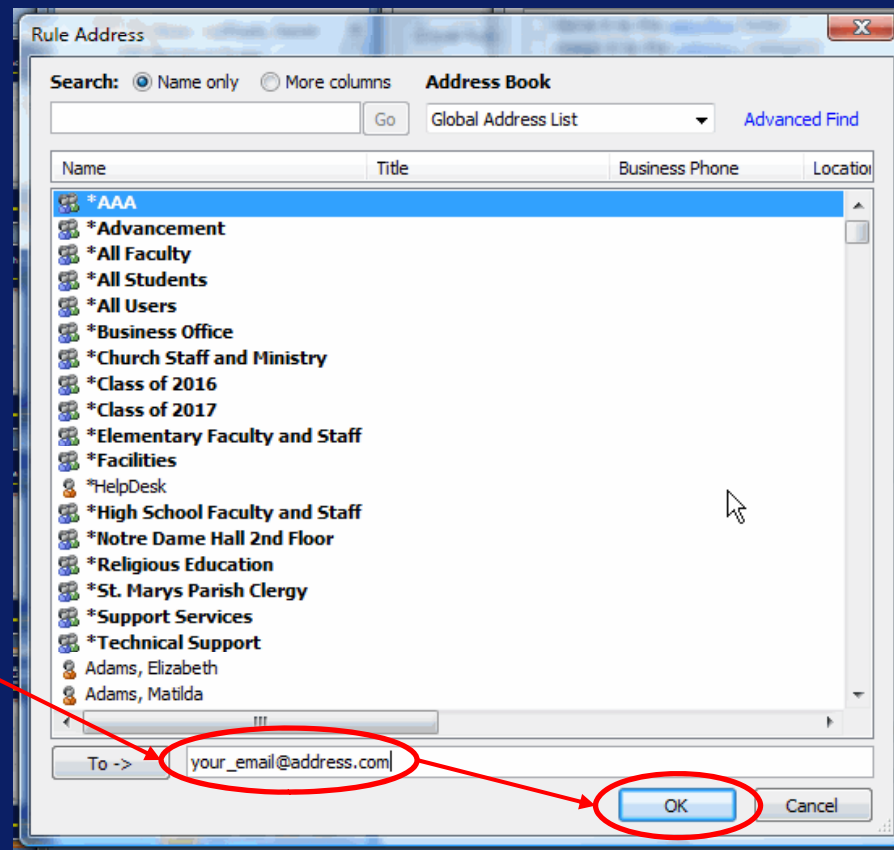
Rule Address

Search: Name only More columns

Address Book

Go

Global Address List

Advanced Find

| Name | Title | Business Phone | Locatio |
|---|---|---|---|
| *AAA | | | |
| *Advancement | | | |
| *All Faculty | | | |
| *All Students | | | |
| *All Users | | | |
| *Business Office | | | |
| *Church Staff and Ministry | | | |
| *Class of 2016 | | | |
| *Class of 2017 | | | |
| *Elementary Faculty and Staff | | | |
| *Facilities | | | |
| *HelpDesk | | | |
| *High School Faculty and Staff | | | |
| *Notre Dame Hall 2nd Floor | | | |
| *Religious Education | | | |
| *St. Marys Parish Clergy | | | |
| *Support Services | | | |
| *Technical Support | | | |
| Adams, Elizabeth | | | |
| Adams, Matilda | | | |

To ->

your_email@address.com

OK

Cancel